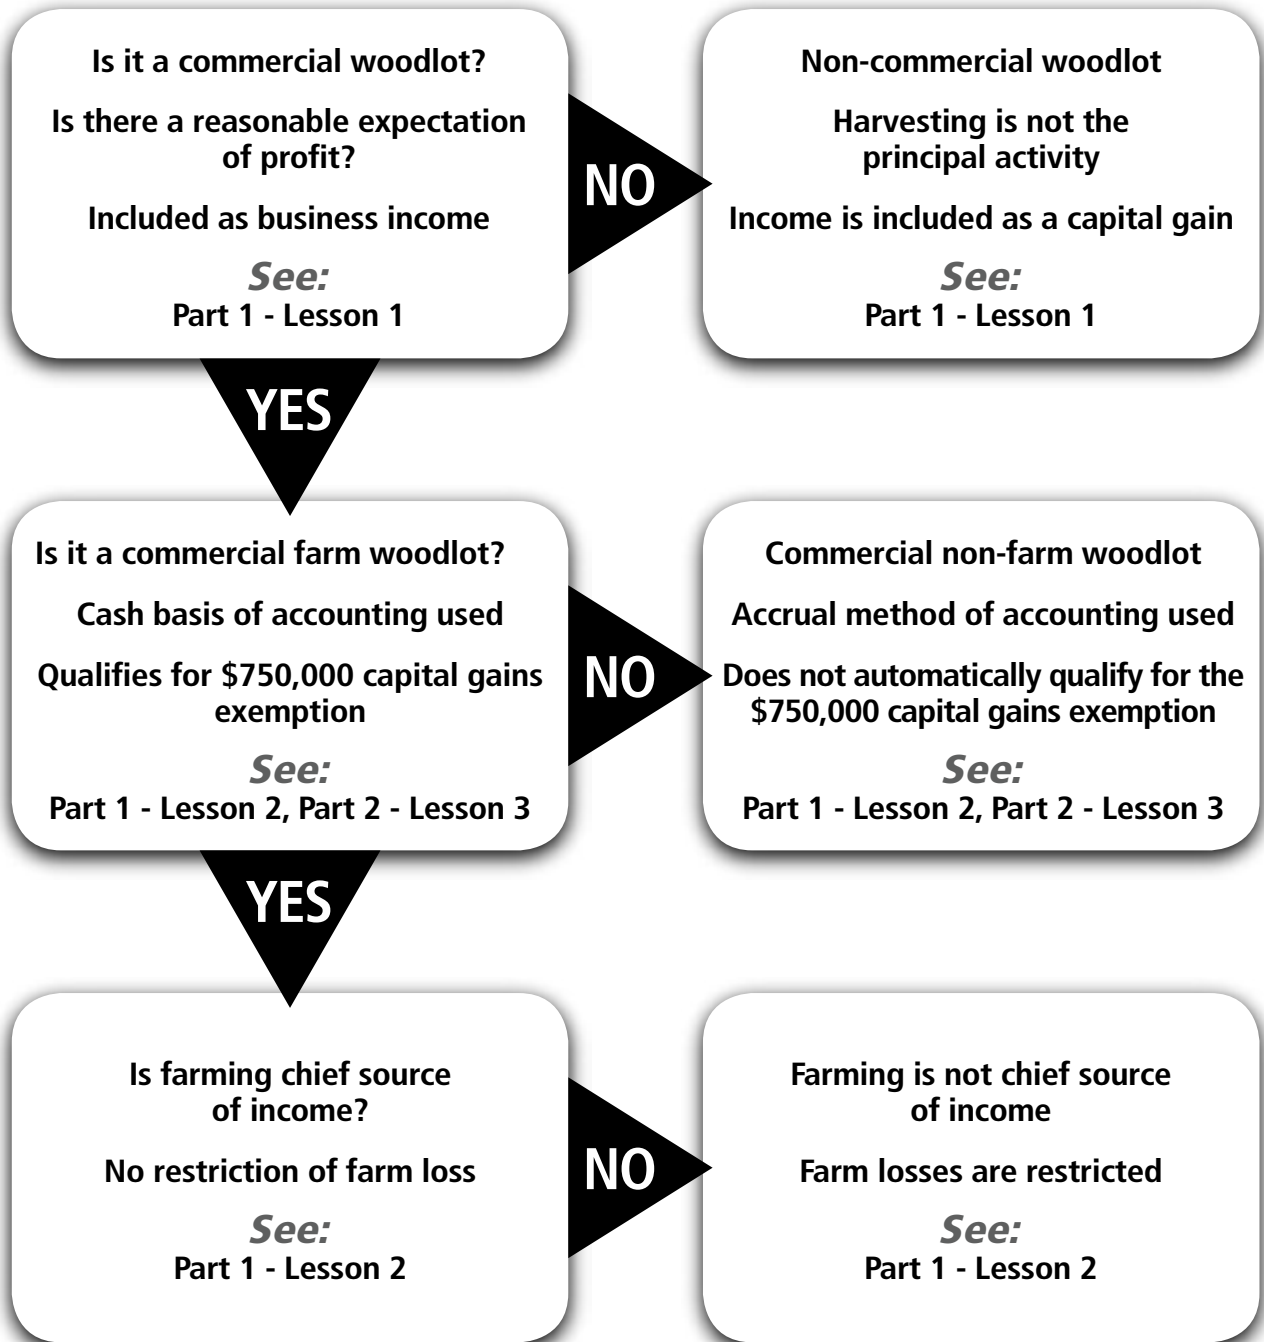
Is it a commercial woodlot?

Is there a reasonable expectation of profit?

Included as business income

See:
Part 1 - Lesson 1

NO

Non-commercial woodlot

Harvesting is not the principal activity

Income is included as a capital gain

See:
Part 1 - Lesson 1

YES

Is it a commercial farm woodlot?

Cash basis of accounting used

Qualifies for $750,000 capital gains exemption

See:
Part 1 - Lesson 2, Part 2 - Lesson 3

NO

Commercial non-farm woodlot

Accrual method of accounting used

Does not automatically qualify for the $750,000 capital gains exemption

See:
Part 1 - Lesson 2, Part 2 - Lesson 3

YES

Is farming chief source of income?

No restriction of farm loss

See:
Part 1 - Lesson 2

NO

Farming is not chief source of income

Farm losses are restricted

See:
Part 1 - Lesson 2